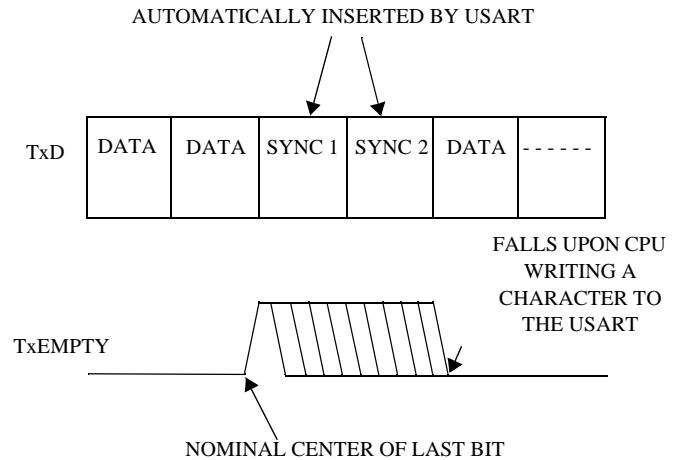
AUTOMATICALLY INSERTED BY USART

TxD

| DATA | DATA | SYNC 1 | SYNC 2 | DATA | - - - - - - |
|---|---|---|---|---|---|

FALLS UPON CPU WRITING A CHARACTER TO THE USART

TxEMPTY

NOMINAL CENTER OF LAST BIT